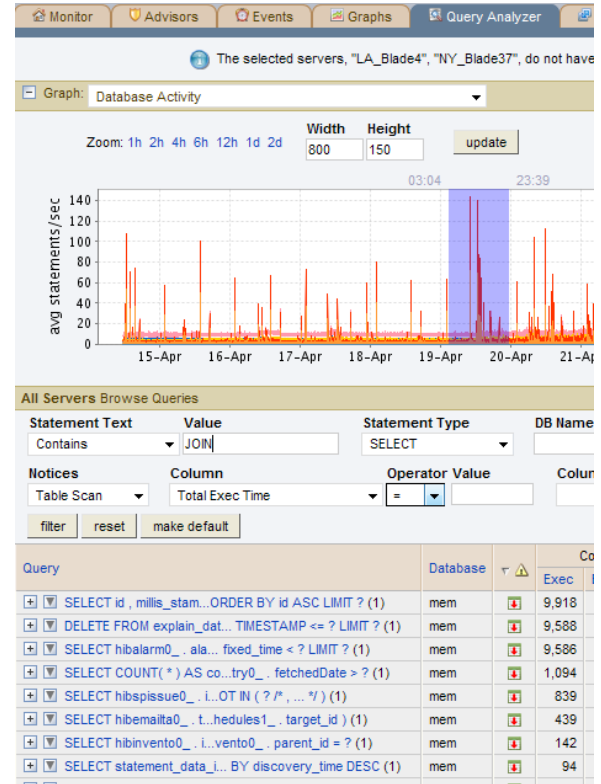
Monitor | Advisors | Events | Graphs | Query Analyzer

The selected servers, "LA_Blade4", "NY_Blade37", do not have

Graph: Database Activity

Zoom: 1h 2h 4h 6h 12h 1d 2d
Width 800
Height 150
update

03:04 23:39

avg statements/sec
140
120
100
80
60
40
20
0
15-Apr 16-Apr 17-Apr 18-Apr 19-Apr 20-Apr 21-Apr

All Servers Browse Queries

Statement Text: Contains
Value: JOIN
Statement Type: SELECT
DB Name

Notices: Table Scan
Column: Total Exec Time
Operator: =
Value
Colun

filter reset make default

| Query | Database | | Exec |
|---|---|---|---|
| SELECT id , millis_stam...ORDER BY id ASC LIMIT ? (1) | mem | | 9,918 |
| DELETE FROM explain_dat... TIMESTAMP <= ? LIMIT ? (1) | mem | | 9,588 |
| SELECT hibalarm0_ . ala... fixed_time < ? LIMIT ? (1) | mem | | 9,586 |
| SELECT COUNT( * ) AS co...try0_ . fetchedDate > ? (1) | mem | | 1,094 |
| SELECT hibspissue0_ . i...OT IN ( ? /* , ... */ ) (1) | mem | | 839 |
| SELECT hibemailta0_ . t...hedules1_ . target_id ) (1) | mem | | 439 |
| SELECT hibinvento0_ . i...vento0_ . parent_id = ? (1) | mem | | 142 |
| SELECT statement_data_i... BY discovery_time DESC (1) | mem | | 94 |